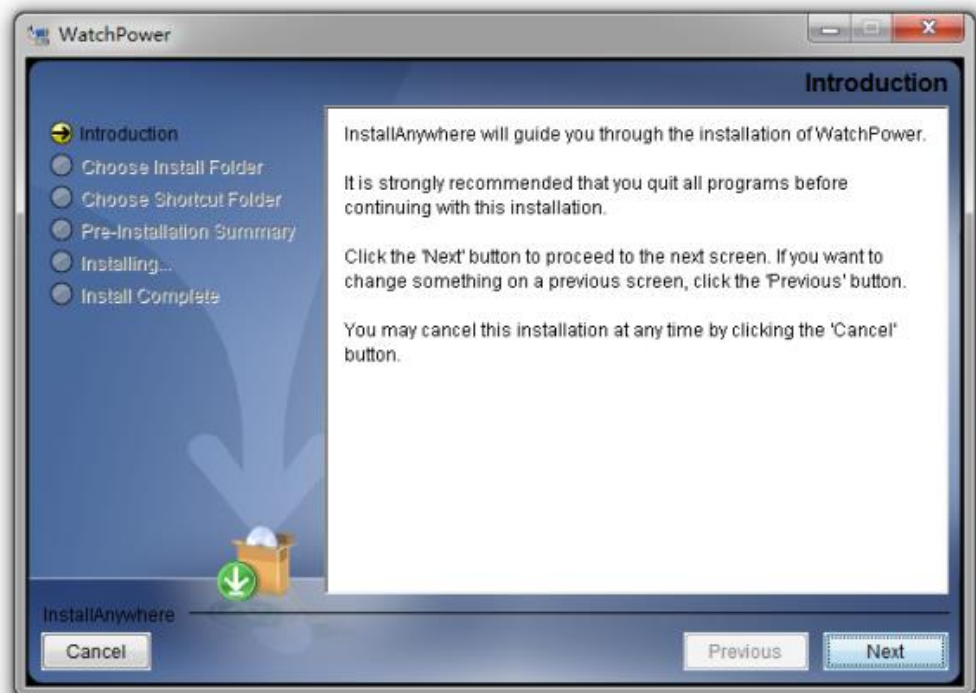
WatchPower

Introduction

Introduction
Choose Install Folder
Choose Shortcut Folder
Pre-Installation Summary
Installing...
Install Complete

InstallAnywhere will guide you through the installation of WatchPower.

It is strongly recommended that you quit all programs before continuing with this installation.

Click the 'Next' button to proceed to the next screen. If you want to change something on a previous screen, click the 'Previous' button.

You may cancel this installation at any time by clicking the 'Cancel' button.

InstallAnywhere

Cancel

Previous

Next